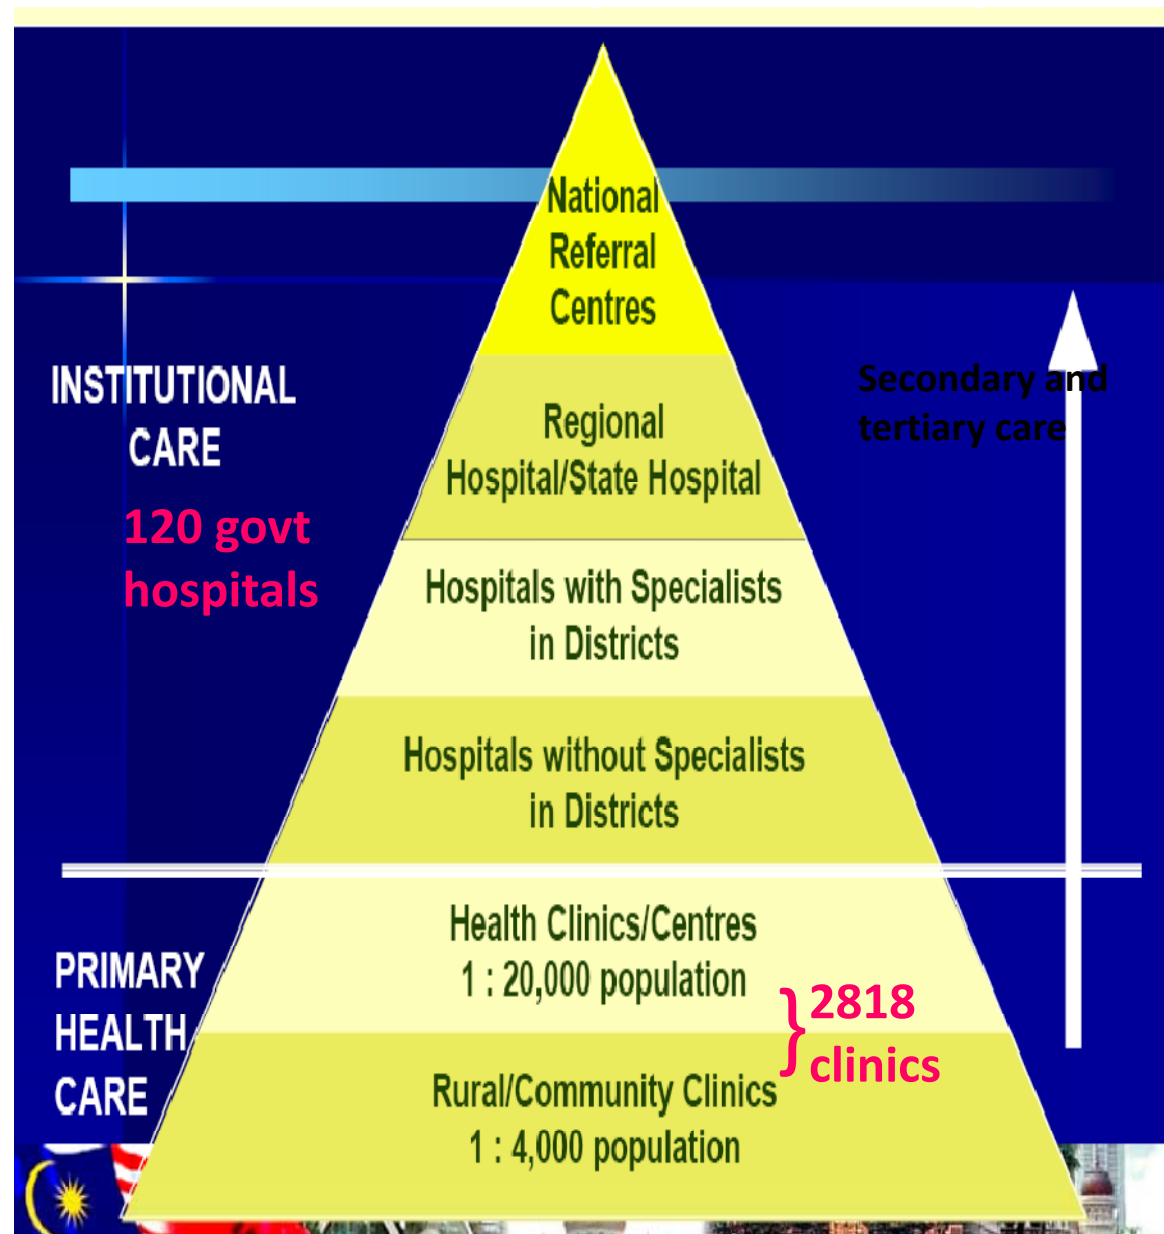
National Referral Centres

INSTITUTIONAL CARE

120 govt hospitals

Secondary and tertiary care

Regional Hospital/State Hospital

Hospitals with Specialists in Districts

Hospitals without Specialists in Districts

PRIMARY HEALTH CARE

Health Clinics/Centres 1 : 20,000 population

2818 clinics

Rural/Community Clinics 1 : 4,000 population